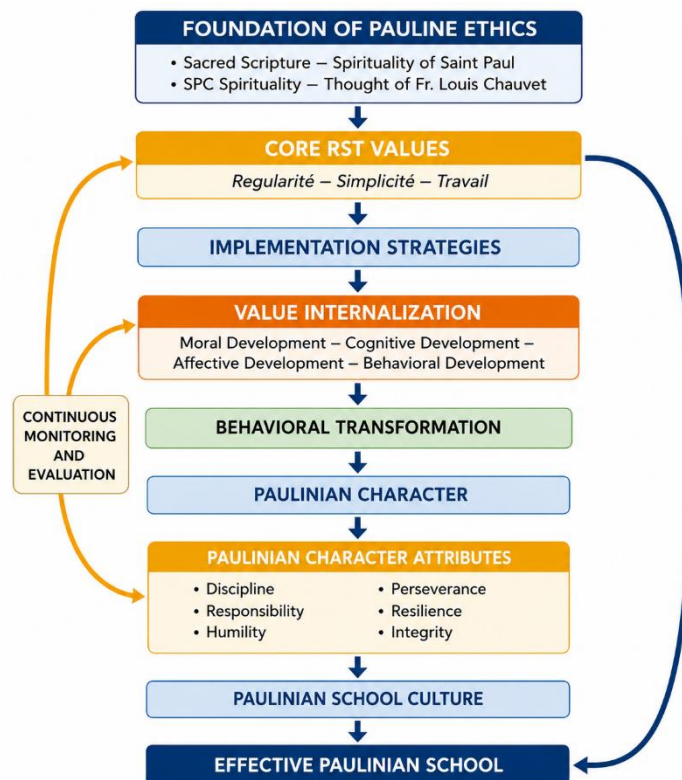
FOUNDATION OF PAULINE ETHICS

• Sacred Scripture – Spirituality of Saint Paul
• SPC Spirituality – Thought of Fr. Louis Chauvet

CORE RST VALUES

Regularité – Simplicité – Travail

IMPLEMENTATION STRATEGIES

VALUE INTERNALIZATION

Moral Development – Cognitive Development – Affective Development – Behavioral Development

CONTINUOUS MONITORING AND EVALUATION

BEHAVIORAL TRANSFORMATION

PAULINIAN CHARACTER

PAULINIAN CHARACTER ATTRIBUTES

• Discipline
• Responsibility
• Humility

• Perseverance
• Resilience
• Integrity

PAULINIAN SCHOOL CULTURE

EFFECTIVE PAULINIAN SCHOOL